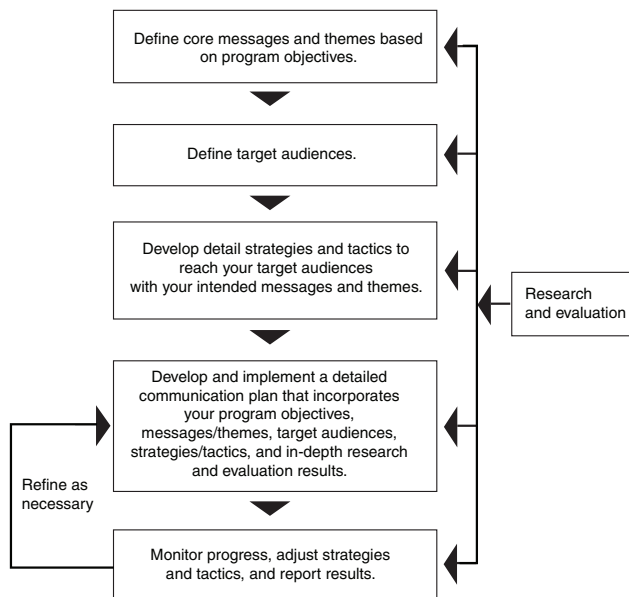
Define core messages and themes based on program objectives.

Define target audiences.

Develop detail strategies and tactics to reach your target audiences with your intended messages and themes.

Research and evaluation

Develop and implement a detailed communication plan that incorporates your program objectives, messages/themes, target audiences, strategies/tactics, and in-depth research and evaluation results.

Refine as necessary

Monitor progress, adjust strategies and tactics, and report results.